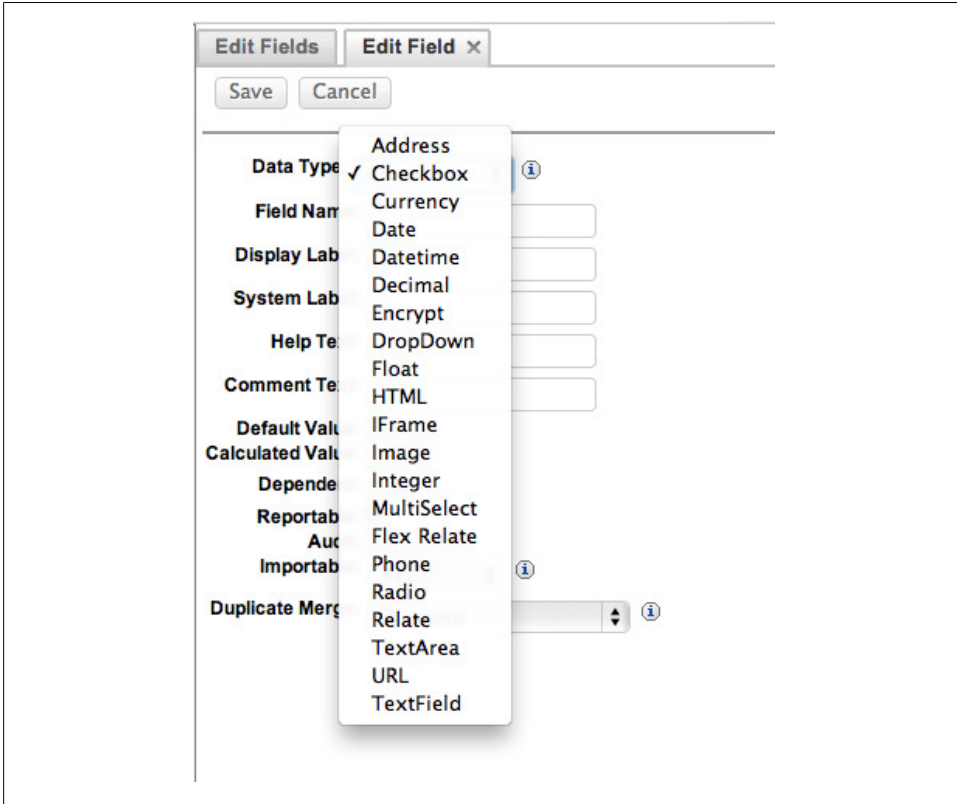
Edit Fields Edit Field ×

Save Cancel

Data Type
Field Nam
Display Lab
System Lab
Help Te
Comment Te
Default Valu
Calculated Valu
Depende
Reportab
Aud
Importab
Duplicate Merg

Address
✓ Checkbox
Currency
Date
Datetime
Decimal
Encrypt
DropDown
Float
HTML
IFrame
Image
Integer
MultiSelect
Flex Relate
Phone
Radio
Relate
TextArea
URL
TextField